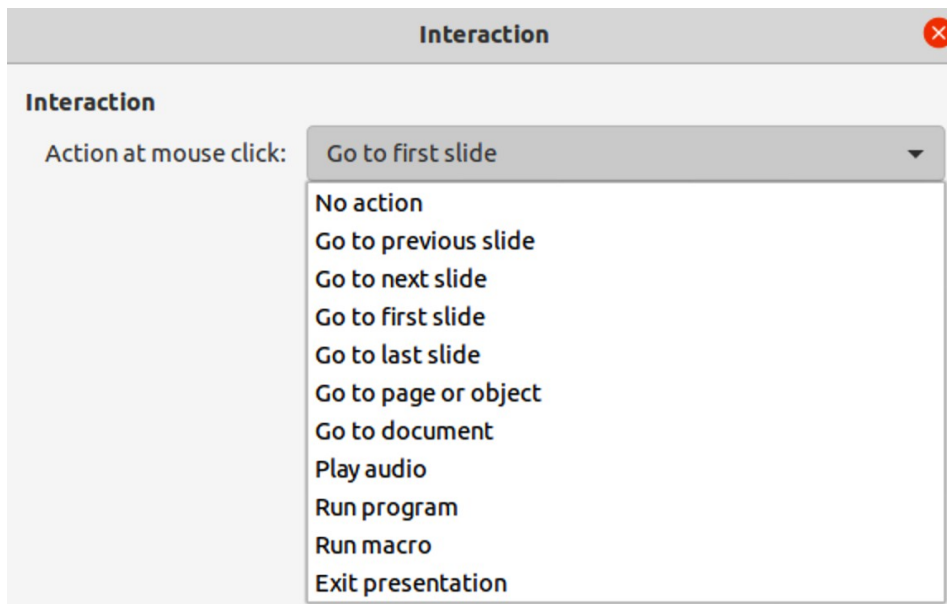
Interaction

Interaction

Action at mouse click: Go to first slide

No action
Go to previous slide
Go to next slide
Go to first slide
Go to last slide
Go to page or object
Go to document
Play audio
Run program
Run macro
Exit presentation